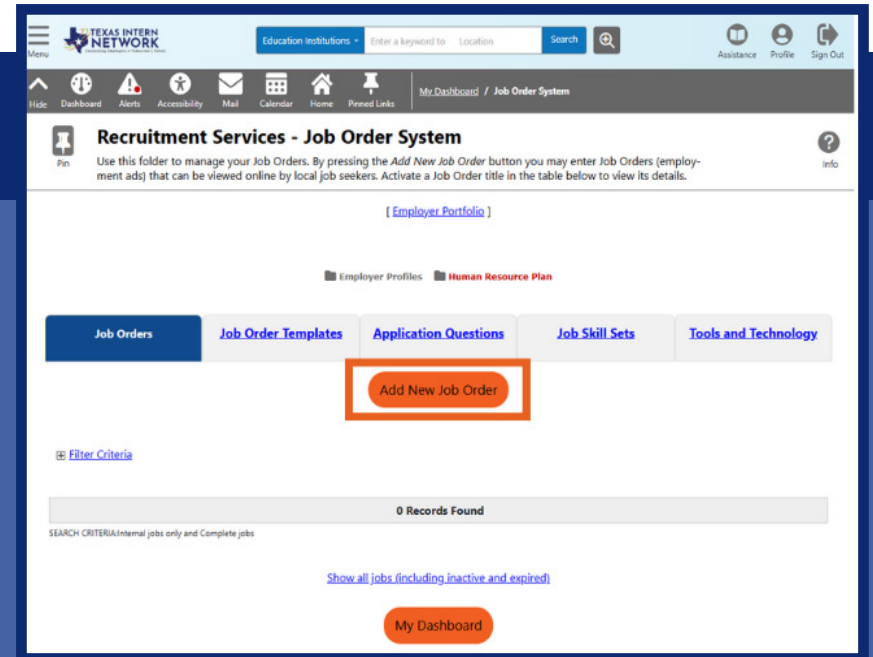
Menu

TEXAS INTERN NETWORK

Education Institutions
Enter a keyword to
Location
Search

Assistance
Profile
Sign Out

Hide
Dashboard
Alerts
Accessibility
Mail
Calendar
Home
Pinned Links

My Dashboard / Job Order System

Pin

Recruitment Services - Job Order System

Use this folder to manage your Job Orders. By pressing the *Add New Job Order* button you may enter Job Orders (employment ads) that can be viewed online by local job seekers. Activate a Job Order title in the table below to view its details.

Info

[ Employer Portfolio ]

Employer Profiles
Human Resource Plan

| Job Orders | Job Order Templates | Application Questions | Job Skill Sets | Tools and Technology |
|---|---|---|---|---|

Add New Job Order

Filter Criteria

0 Records Found

SEARCH CRITERIA:Internal jobs only and Complete jobs

Show all jobs (including inactive and expired)

My Dashboard